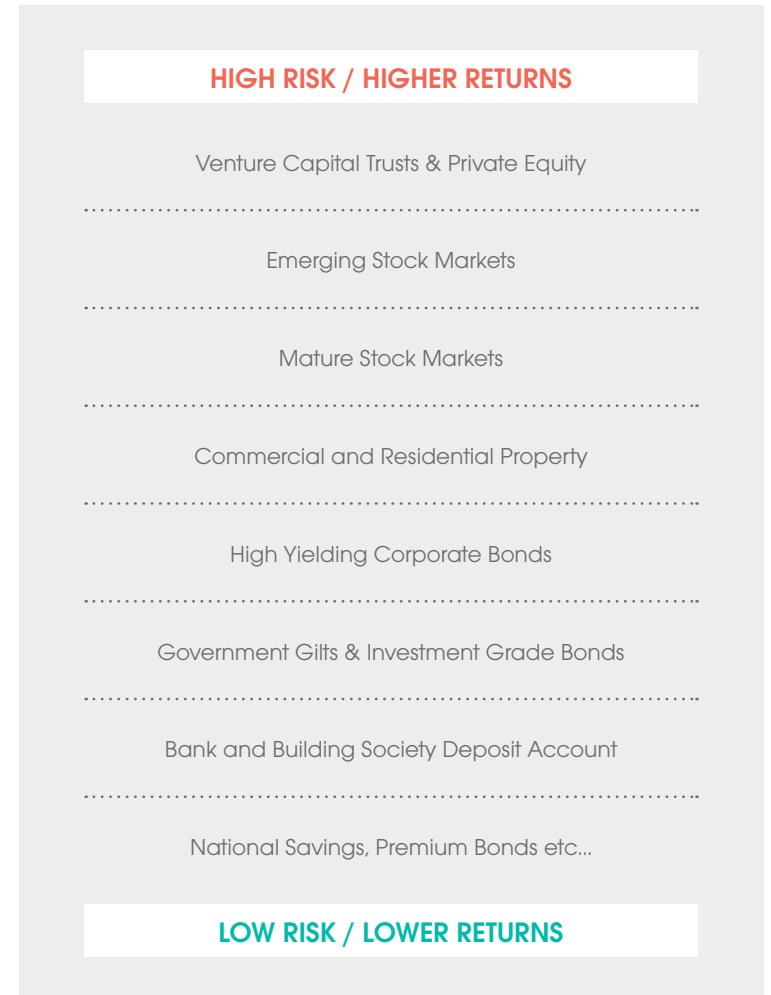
HIGH RISK / HIGHER RETURNS

Venture Capital Trusts & Private Equity

Emerging Stock Markets

Mature Stock Markets

Commercial and Residential Property

High Yielding Corporate Bonds

Government Gilts & Investment Grade Bonds

Bank and Building Society Deposit Account

National Savings, Premium Bonds etc...

LOW RISK / LOWER RETURNS